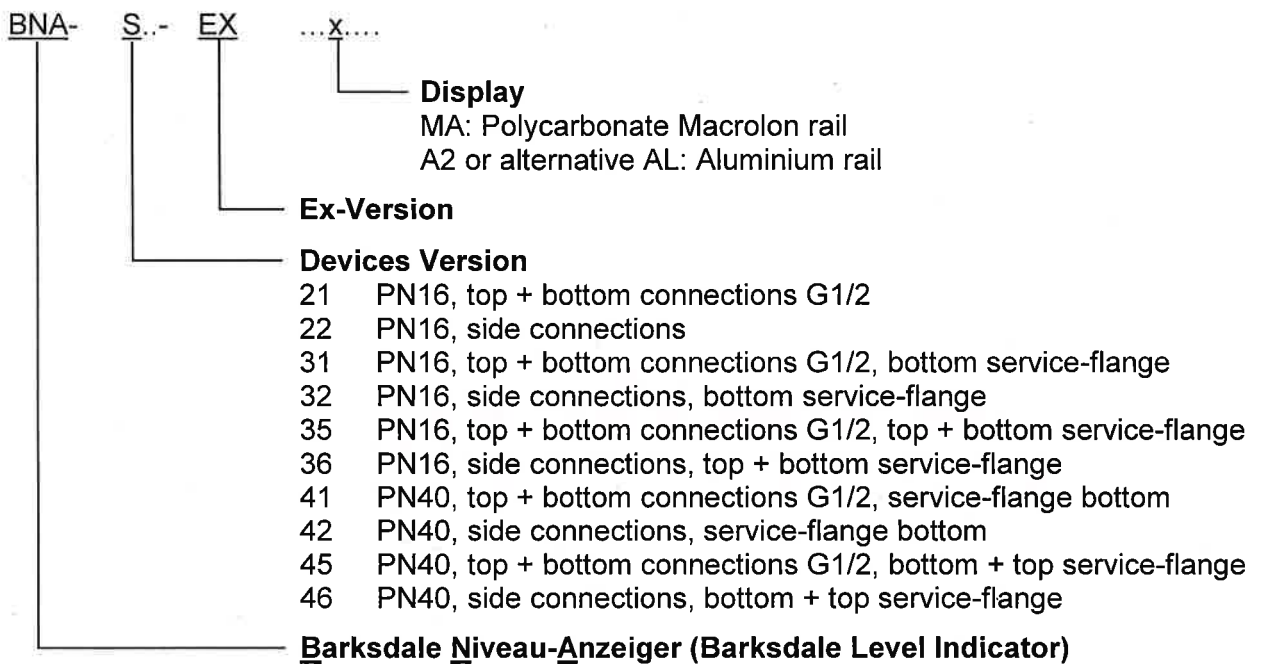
BNA- S..- EX ...x....

Display
MA: Polycarbonate Macrolon rail
A2 or alternative AL: Aluminium rail

Ex-Version

Devices Version
21 PN16, top + bottom connections G1/2
22 PN16, side connections
31 PN16, top + bottom connections G1/2, bottom service-flange
32 PN16, side connections, bottom service-flange
35 PN16, top + bottom connections G1/2, top + bottom service-flange
36 PN16, side connections, top + bottom service-flange
41 PN40, top + bottom connections G1/2, service-flange bottom
42 PN40, side connections, service-flange bottom
45 PN40, top + bottom connections G1/2, bottom + top service-flange
46 PN40, side connections, bottom + top service-flange

Barksdale Niveau-Anzeiger (Barksdale Level Indicator)